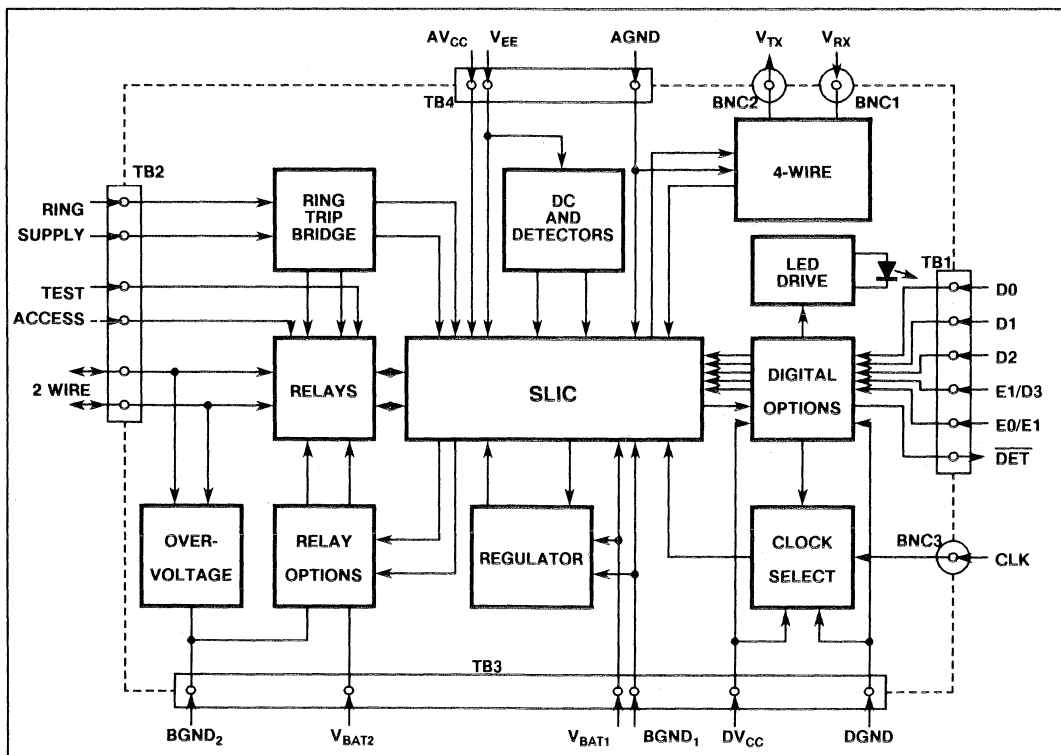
$AV_{CC}$ $V_{EE}$ AGND $V_{TX}$ $V_{RX}$

TB4 BNC2 BNC1

TB2

RING SUPPLY

TEST ACCESS

2 WIRE

RING TRIP BRIDGE

DC AND DETECTORS

4-WIRE

LED DRIVE

TB1

D0 D1 D2 E1/D3 E0/E1 $\overline{DET}$

RELAYS

SLIC

DIGITAL OPTIONS

OVER-VOLTAGE

RELAY OPTIONS

REGULATOR

CLOCK SELECT

BNC3 CLK

TB3

$BGND_2$ $V_{BAT2}$ $V_{BAT1}$ $BGND_1$ $DV_{CC}$ DGND